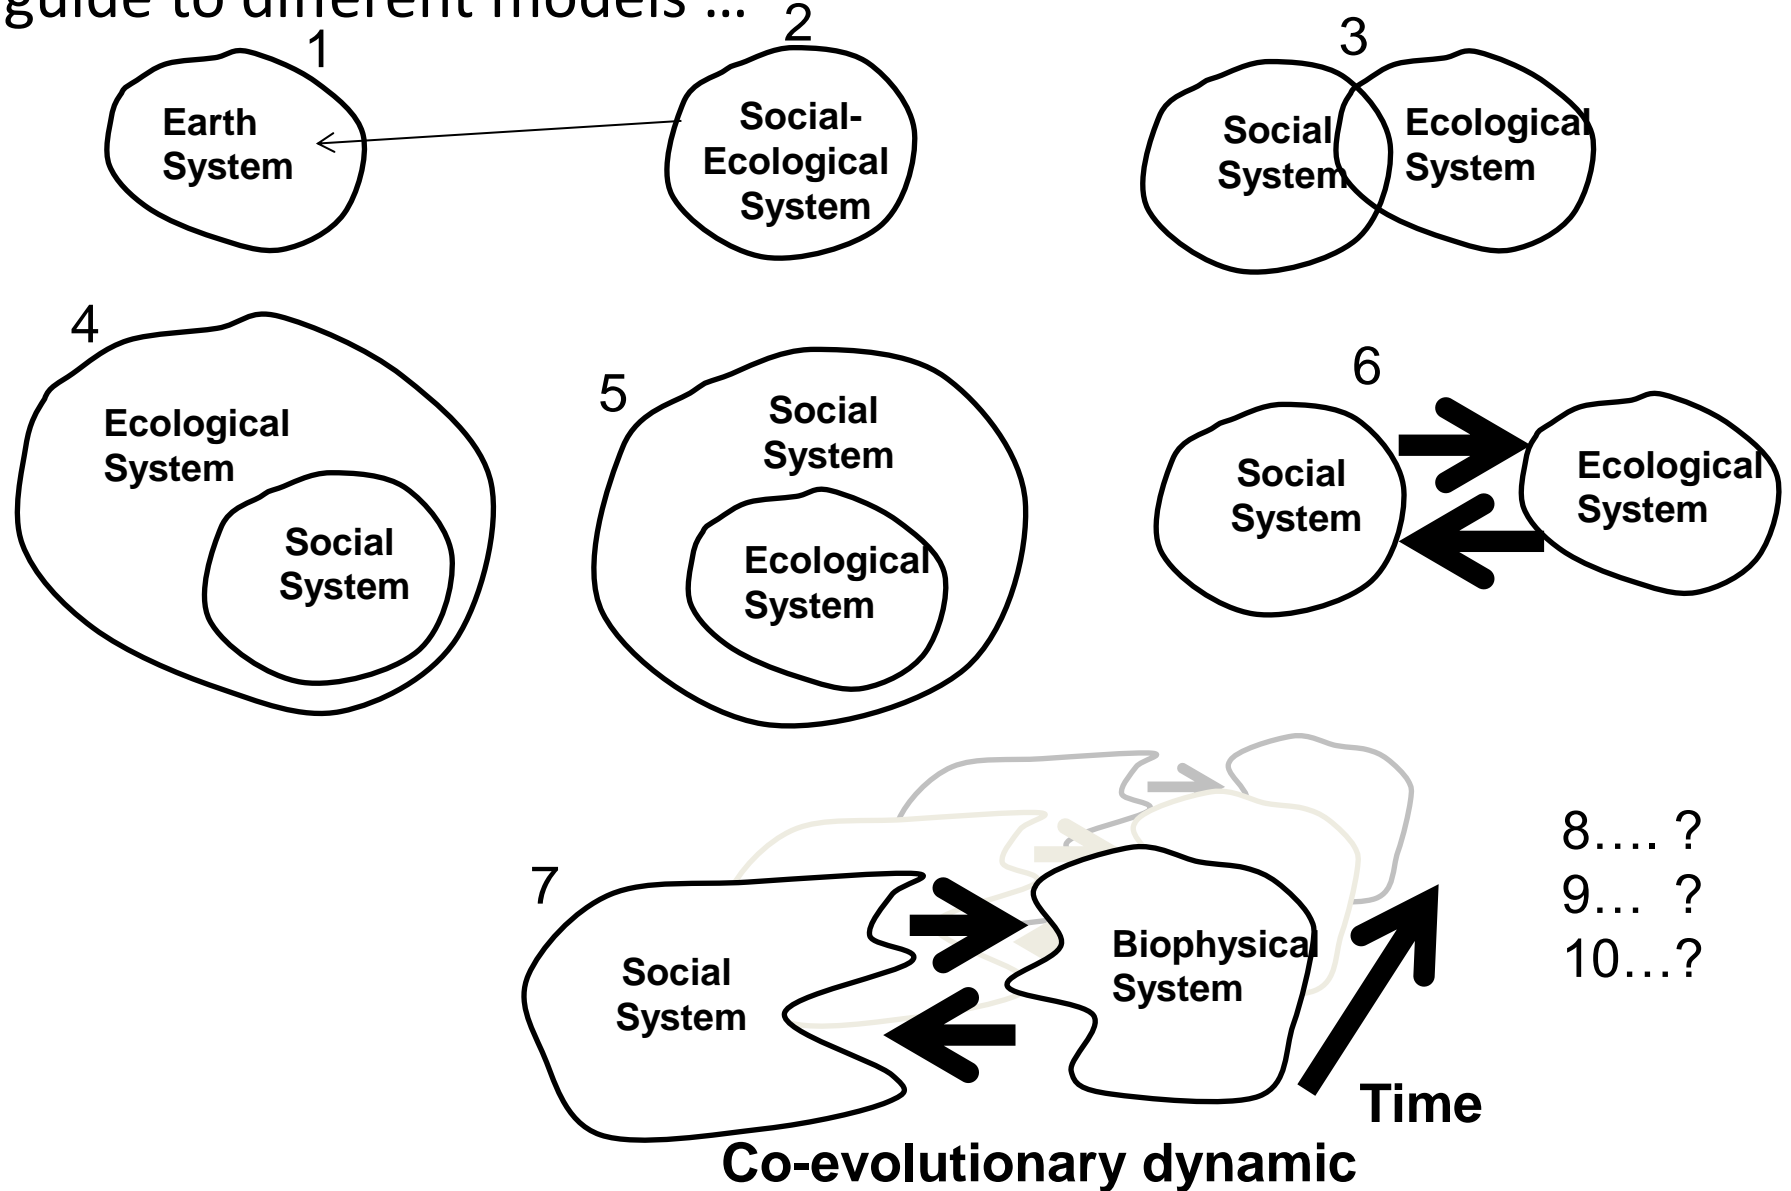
guide to different models …

1
Earth System

2
Social-Ecological System

3
Social System
Ecological System

4
Ecological System
Social System

5
Social System
Ecological System

6
Social System
Ecological System

7
Social System
Biophysical System
Time
Co-evolutionary dynamic

8…. ?
9… ?
10…?